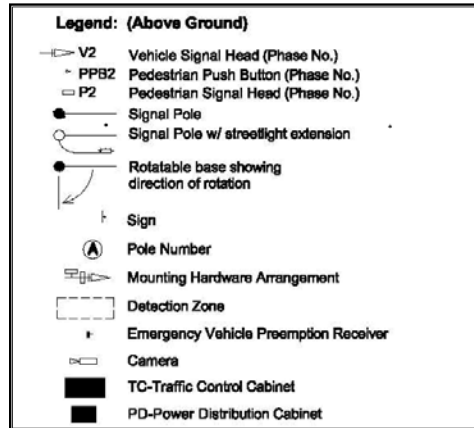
Legend: (Above Ground)

V2 Vehicle Signal Head (Phase No.)
PPB2 Pedestrian Push Button (Phase No.)
P2 Pedestrian Signal Head (Phase No.)
Signal Pole
Signal Pole w/ streetlight extension
Rotatable base showing direction of rotation
Sign
A Pole Number
Mounting Hardware Arrangement
Detection Zone
Emergency Vehicle Preemption Receiver
Camera
TC-Traffic Control Cabinet
PD-Power Distribution Cabinet